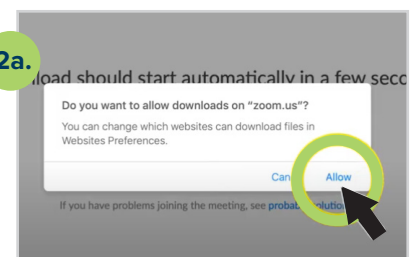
2a.

load should start automatically in a few seco

Do you want to allow downloads on "zoom.us"?

You can change which websites can download files in Websites Preferences.

Can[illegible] Allow

If you have problems joining the meeting, see probab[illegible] olution